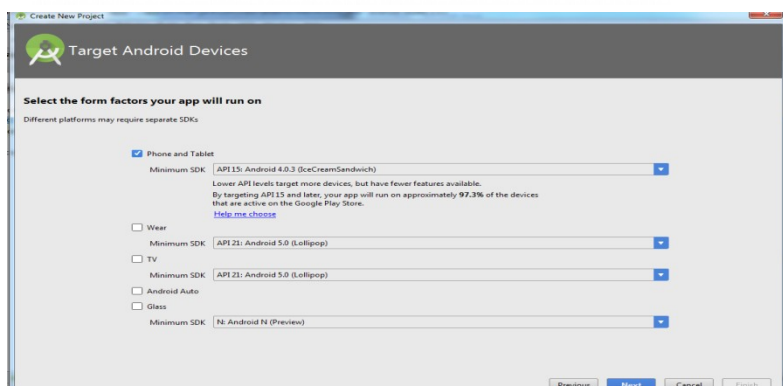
Create New Project

Target Android Devices

Select the form factors your app will run on

Different platforms may require separate SDKs

Phone and Tablet

Minimum SDK API 15: Android 4.0.3 (IceCreamSandwich)

Lower API levels target more devices, but have fewer features available.

By targeting API 15 and later, your app will run on approximately 97.3% of the devices that are active on the Google Play Store.

Help me choose

Wear

Minimum SDK API 21: Android 5.0 (Lollipop)

TV

Minimum SDK API 21: Android 5.0 (Lollipop)

Android Auto

Glass

Minimum SDK N: Android N (Preview)

Previous Next Cancel Finish